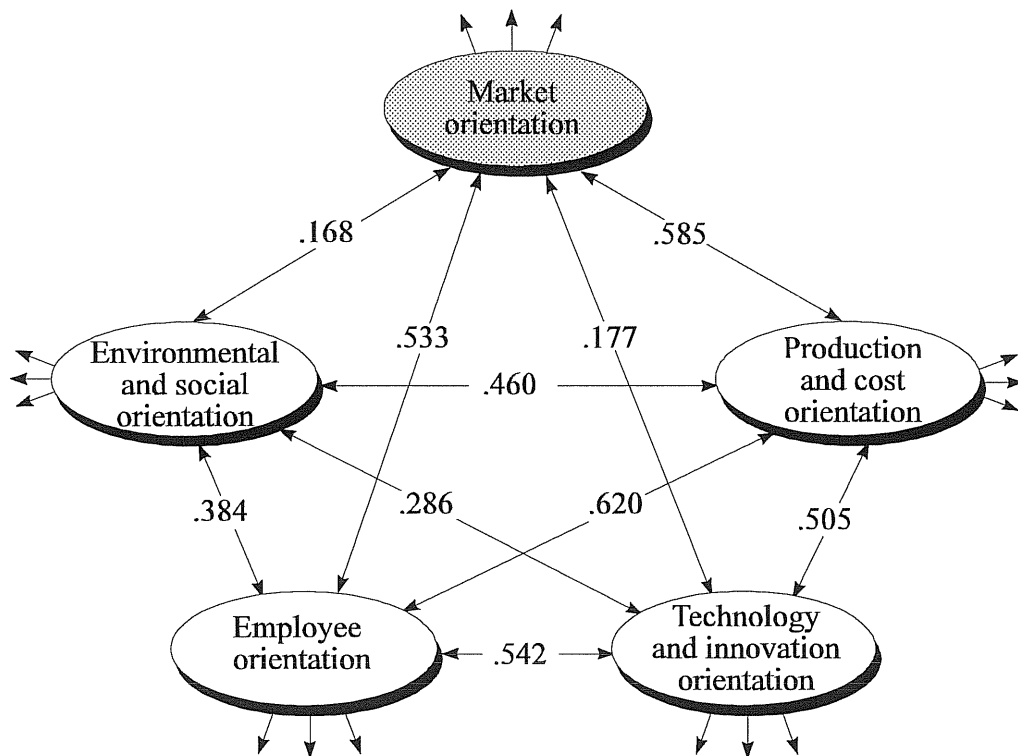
Market orientation

.168

.585

Environmental and social orientation

.533

.177

Production and cost orientation

.460

.384

.286

.620

.505

Employee orientation

.542

Technology and innovation orientation